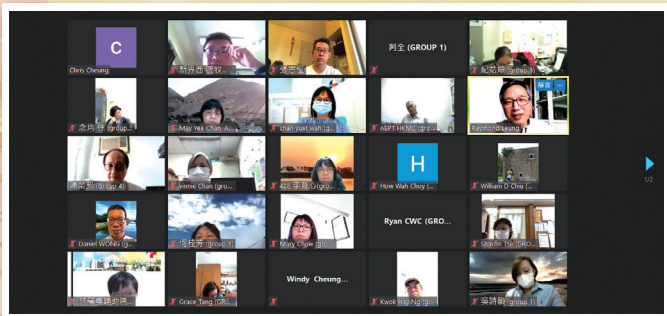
C
Chris Cheung
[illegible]
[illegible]
阿全 (GROUP 1)
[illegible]
念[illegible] (group...
May Yee Chan A...
chan yuet wah (g...
AEPT HKMC (gro...
Raymond Leung
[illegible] (group 4)
Winnie Chan (gro...
428 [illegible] (gro...
H
How Wah Choy (...
William D Chiu (...
1/2
Daniel WONG (g...
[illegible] (group 1)
Mary Chow (gro...
Ryan CWC (GRO...
Sharon Tse (GRO...
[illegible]
Grace Tang (GR...
Windy Cheung...
Kwok Hay Ng (gr...
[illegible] (group 1)